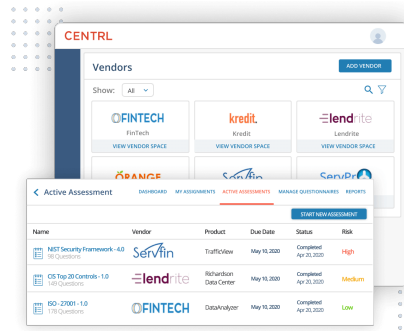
CENTRL

Vendors

ADD VENDOR

Show: All

FINTECH
FinTech
VIEW VENDOR SPACE

kredit.
Kredit
VIEW VENDOR SPACE

lendrite
Lendrite
VIEW VENDOR SPACE

ORANGE

ServPr

Active Assessment

DASHBOARD MY ASSIGNMENTS ACTIVE ASSESSMENTS MANAGE QUESTIONNAIRES REPORTS

START NEW ASSESSMENT

| Name | Vendor | Product | Due Date | Status | Risk |
|---|---|---|---|---|---|
| NIST Security Framework - 4.0 96 Questions | Servfin | TrafficView | May 10, 2020 | Completed Apr 20, 2020 | High |
| CIS Top 20 Controls - 1.0 148 Questions | lendrite | Richardson Data Center | May 10, 2020 | Completed Apr 20, 2020 | Medium |
| ISO - 27001 - 1.0 178 Questions | FINTECH | DataAnalyzer | May 10, 2020 | Completed Apr 20, 2020 | Low |